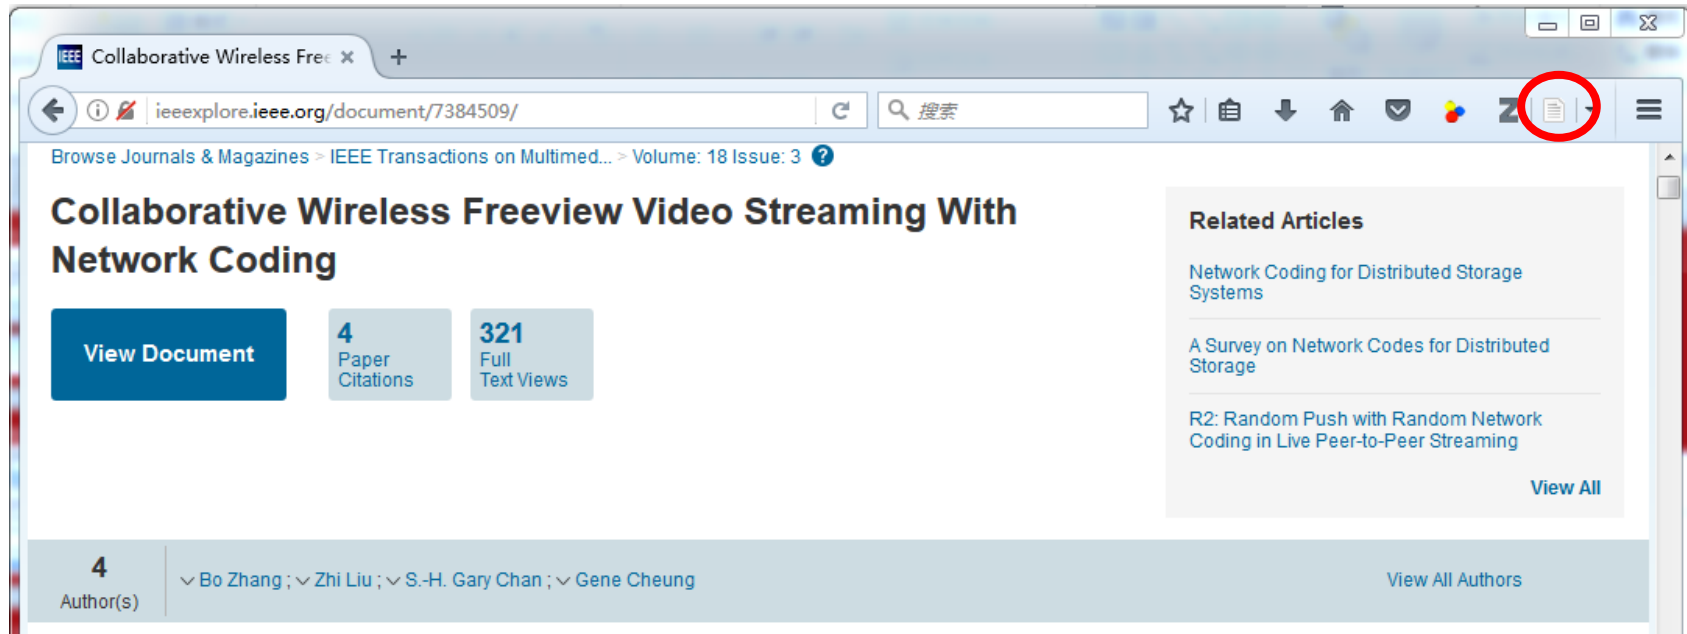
Collaborative Wireless Free ×

+

ieeexplore.ieee.org/document/7384509/

搜索

Browse Journals & Magazines > IEEE Transactions on Multimed... > Volume: 18 Issue: 3 ?

Collaborative Wireless Freeview Video Streaming With Network Coding

View Document

4
Paper
Citations

321
Full
Text Views

Related Articles

Network Coding for Distributed Storage Systems

A Survey on Network Codes for Distributed Storage

R2: Random Push with Random Network Coding in Live Peer-to-Peer Streaming

View All

4
Author(s)

Bo Zhang ; Zhi Liu ; S.-H. Gary Chan ; Gene Cheung

View All Authors